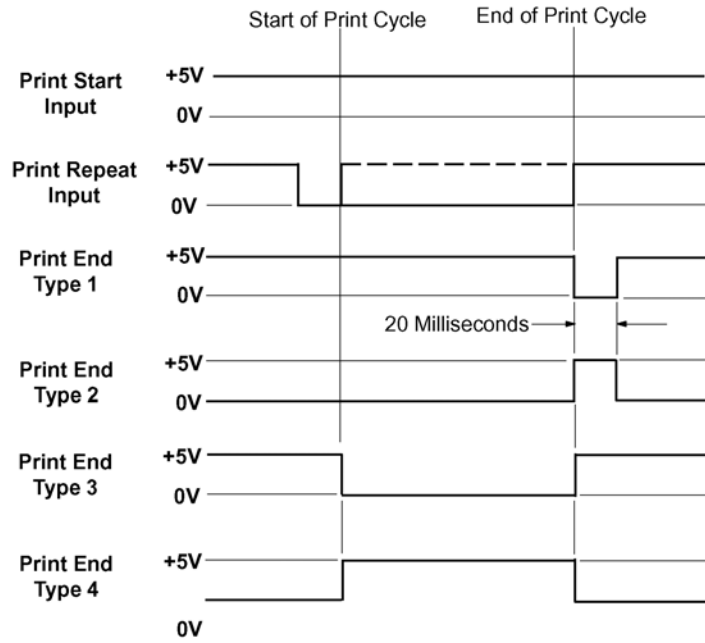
Start of Print Cycle

End of Print Cycle

Print Start Input
+5V
0V

Print Repeat Input
+5V
0V

Print End Type 1
+5V
0V

20 Milliseconds

Print End Type 2
+5V
0V

Print End Type 3
+5V
0V

Print End Type 4
+5V
0V